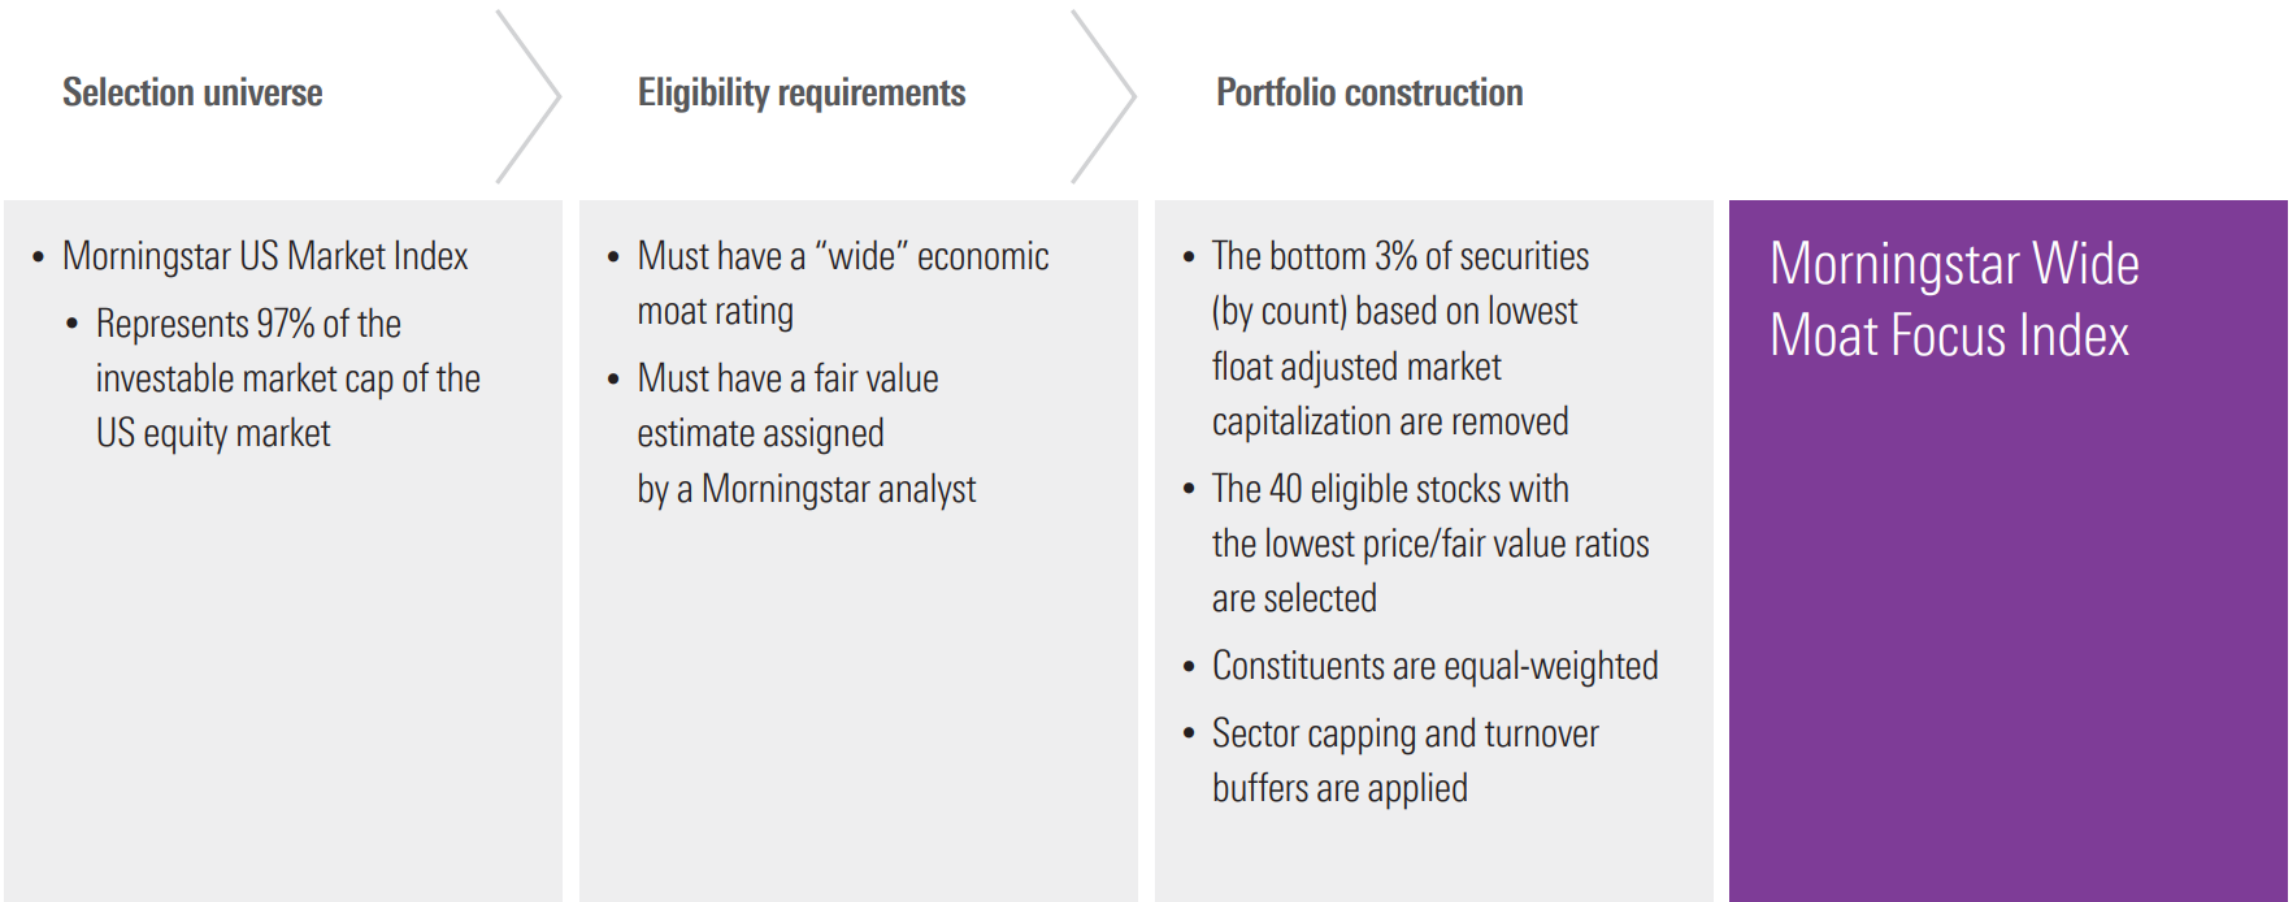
Selection universe

- Morningstar US Market Index
  - Represents 97% of the investable market cap of the US equity market

Eligibility requirements

- Must have a “wide” economic moat rating
- Must have a fair value estimate assigned by a Morningstar analyst

Portfolio construction

- The bottom 3% of securities (by count) based on lowest float adjusted market capitalization are removed
- The 40 eligible stocks with the lowest price/fair value ratios are selected
- Constituents are equal-weighted
- Sector capping and turnover buffers are applied

Morningstar Wide Moat Focus Index